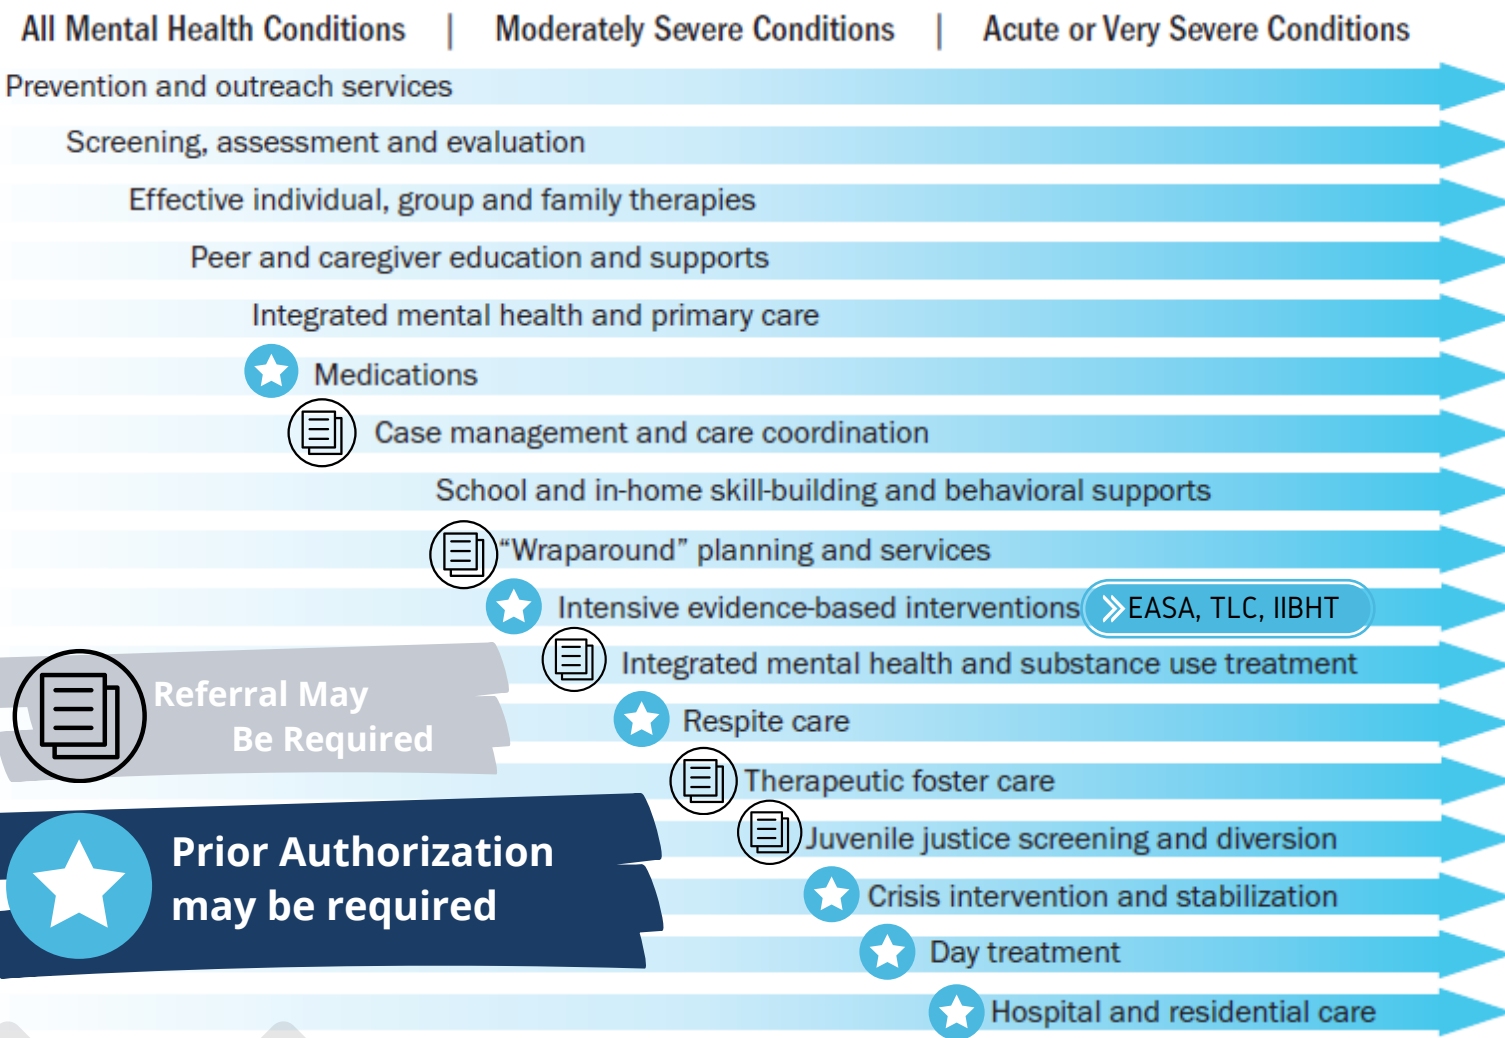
All Mental Health Conditions | Moderately Severe Conditions | Acute or Very Severe Conditions

Prevention and outreach services

Screening, assessment and evaluation

Effective individual, group and family therapies

Peer and caregiver education and supports

Integrated mental health and primary care

Medications

Case management and care coordination

School and in-home skill-building and behavioral supports

"Wraparound" planning and services

Intensive evidence-based interventions

EASA, TLC, IIBHT

Integrated mental health and substance use treatment

Referral May Be Required

Respite care

Therapeutic foster care

Juvenile justice screening and diversion

Prior Authorization may be required

Crisis intervention and stabilization

Day treatment

Hospital and residential care